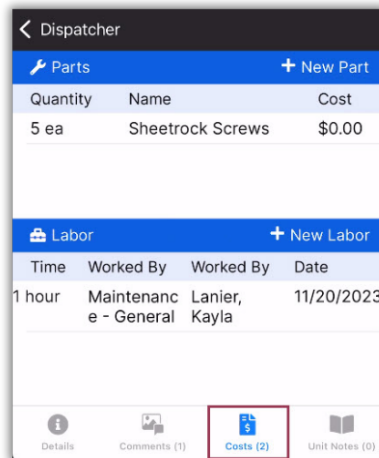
Dispatcher

Parts + New Part

| Quantity | Name | Cost |
|---|---|---|
| 5 ea | Sheetrock Screws | $0.00 |

Labor + New Labor

| Time | Worked By | Worked By | Date |
|---|---|---|---|
| 1 hour | Maintenance - General | Lanier, Kayla | 11/20/2023 |

Details Comments (1) Costs (2) Unit Notes (0)